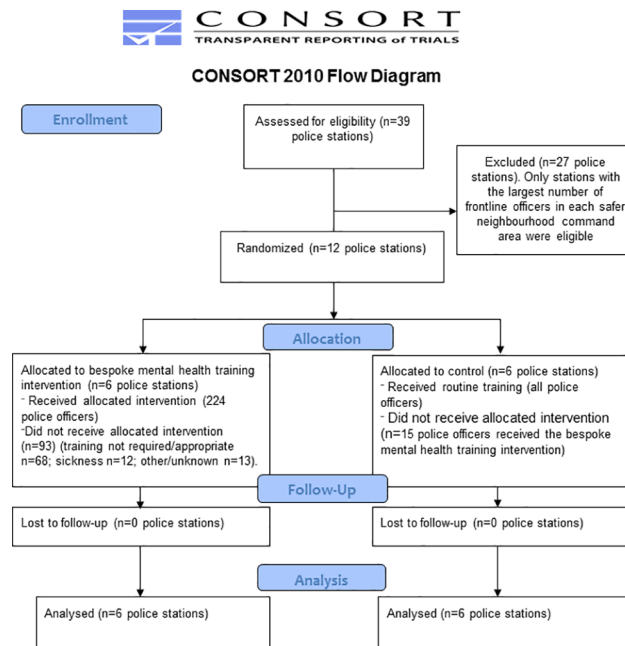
CONSORT
TRANSPARENT REPORTING of TRIALS

CONSORT 2010 Flow Diagram

Enrollment

Assessed for eligibility (n=39 police stations)

Excluded (n=27 police stations). Only stations with the largest number of frontline officers in each safer neighbourhood command area were eligible

Randomized (n=12 police stations)

Allocation

Allocated to bespoke mental health training intervention (n=6 police stations)
⁻ Received allocated intervention (224 police officers)
⁻Did not receive allocated intervention (n=93) (training not required/appropriate n=68; sickness n=12; other/unknown n=13).

Allocated to control (n=6 police stations)
⁻ Received routine training (all police officers)
⁻ Did not receive allocated intervention (n=15 police officers received the bespoke mental health training intervention)

Follow-Up

Lost to follow-up (n=0 police stations)

Lost to follow-up (n=0 police stations)

Analysis

Analysed (n=6 police stations)

Analysed (n=6 police stations)